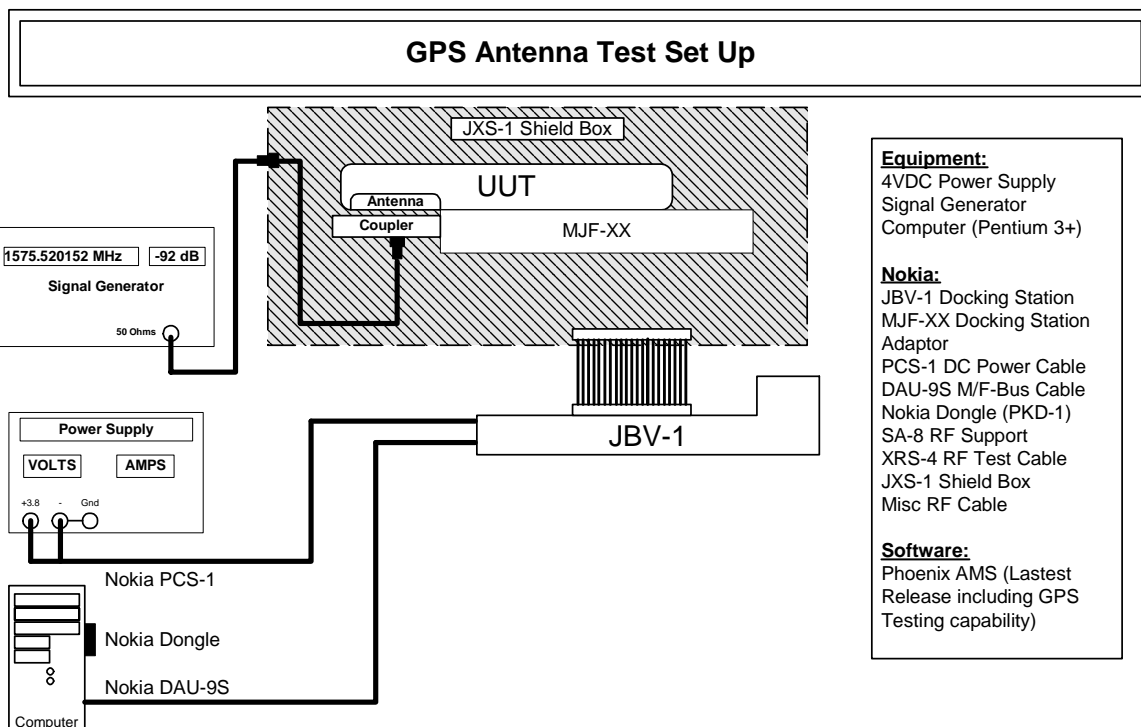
GPS Antenna Test Set Up

JXS-1 Shield Box

UUT

Antenna

Coupler

MJF-XX

1575.520152 MHz

-92 dB

Signal Generator

50 Ohms

Power Supply

VOLTS

AMPS

+3.8

-

Gnd

JBV-1

Nokia PCS-1

Nokia Dongle

Nokia DAU-9S

Computer

Equipment:
4VDC Power Supply
Signal Generator
Computer (Pentium 3+)

Nokia:
JBV-1 Docking Station
MJF-XX Docking Station Adaptor
PCS-1 DC Power Cable
DAU-9S M/F-Bus Cable
Nokia Dongle (PKD-1)
SA-8 RF Support
XRS-4 RF Test Cable
JXS-1 Shield Box
Misc RF Cable

Software:
Phoenix AMS (Lastest Release including GPS Testing capability)